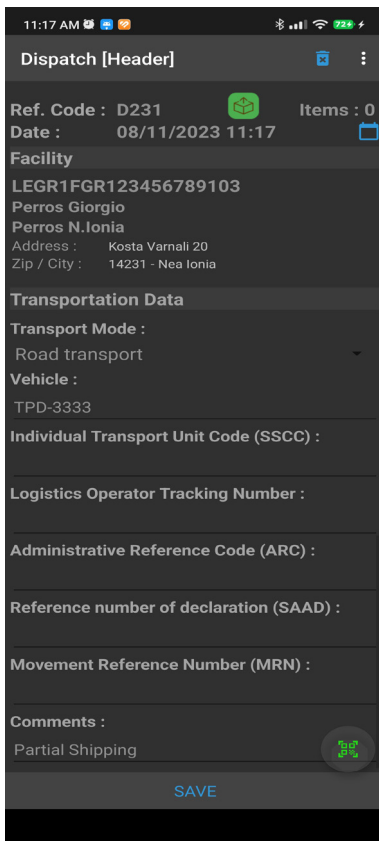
11:17 AM

72+

Dispatch [Header]

Ref. Code : D231
Items : 0
Date : 08/11/2023 11:17

Facility

LEGR1FGR123456789103
Perros Giorgio
Perros N.Ionia
Address : Kosta Varnali 20
Zip / City : 14231 - Nea Ionia

Transportation Data

Transport Mode :
Road transport

Vehicle :
TPD-3333

Individual Transport Unit Code (SSCC) :

Logistics Operator Tracking Number :

Administrative Reference Code (ARC) :

Reference number of declaration (SAAD) :

Movement Reference Number (MRN) :

Comments :
Partial Shipping

SAVE